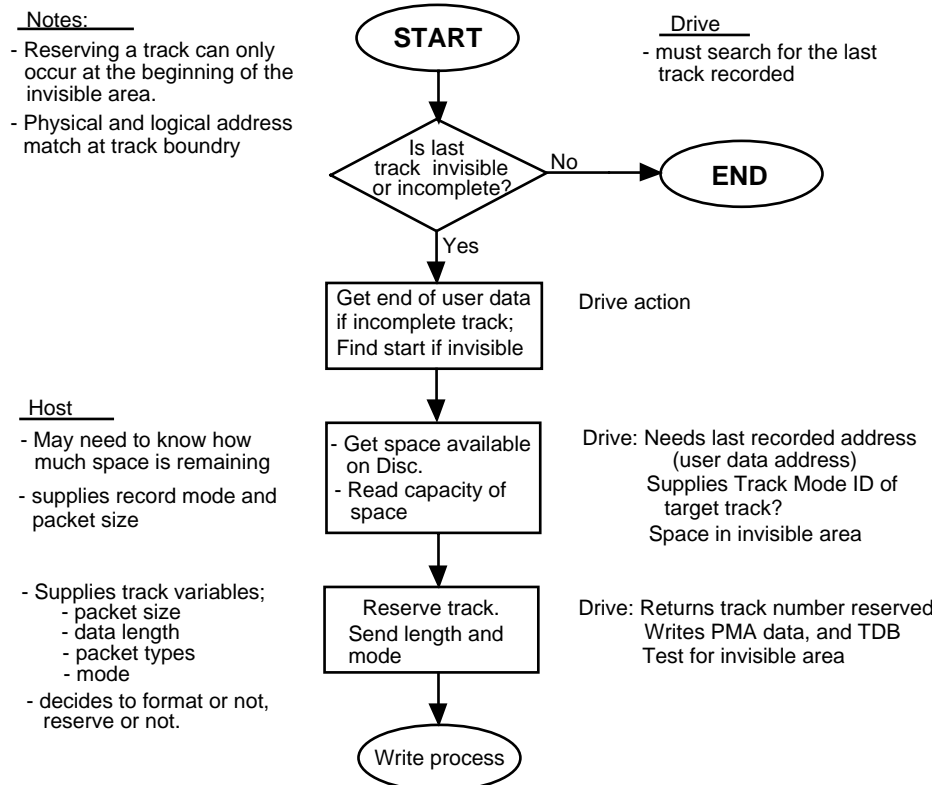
Notes:
- Reserving a track can only occur at the beginning of the invisible area.
- Physical and logical address match at track boundry

START

Drive
- must search for the last track recorded

Is last track invisible or incomplete?

No

END

Yes

Get end of user data if incomplete track; Find start if invisible

Drive action

Host
- May need to know how much space is remaining
- supplies record mode and packet size

- Get space available on Disc.
- Read capacity of space

Drive: Needs last recorded address (user data address)
Supplies Track Mode ID of target track?
Space in invisible area

- Supplies track variables;
- packet size
- data length
- packet types
- mode
- decides to format or not, reserve or not.

Reserve track.
Send length and mode

Drive: Returns track number reserved
Writes PMA data, and TDB
Test for invisible area

Write process